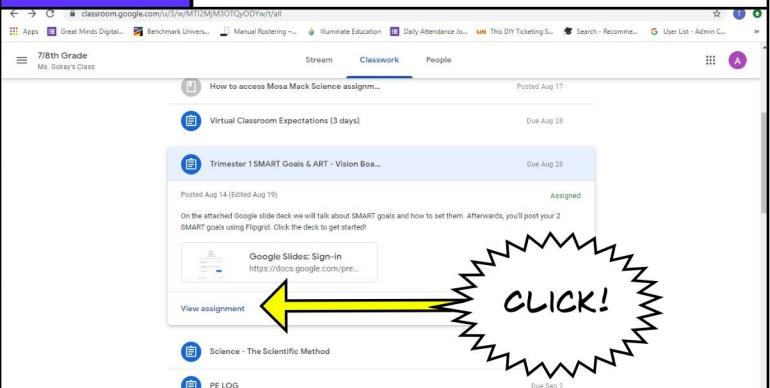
classroom.google.com/u/3/w/MTI2MjM3OTQyODYw/t/all

Apps Great Minds Digital... Benchmark Univers... Manual Rostering –... Illuminate Education Daily Attendance Jo... This DIY Ticketing S... Search - Recomme... User List - Admin C...

7/8th Grade
Ms. Gokay's Class

Stream Classwork People

A

How to access Mosa Mack Science assignm... Posted Aug 17

Virtual Classroom Expectations (3 days) Due Aug 28

Trimester 1 SMART Goals & ART - Vision Boa... Due Aug 28

Posted Aug 14 (Edited Aug 19) Assigned

On the attached Google slide deck we will talk about SMART goals and how to set them. Afterwards, you'll post your 2 SMART goals using Flipgrid. Click the deck to get started!

Google Slides: Sign-in
https://docs.google.com/pre...

View assignment

CLICK!

Science - The Scientific Method

PE LOG Due Sep 2